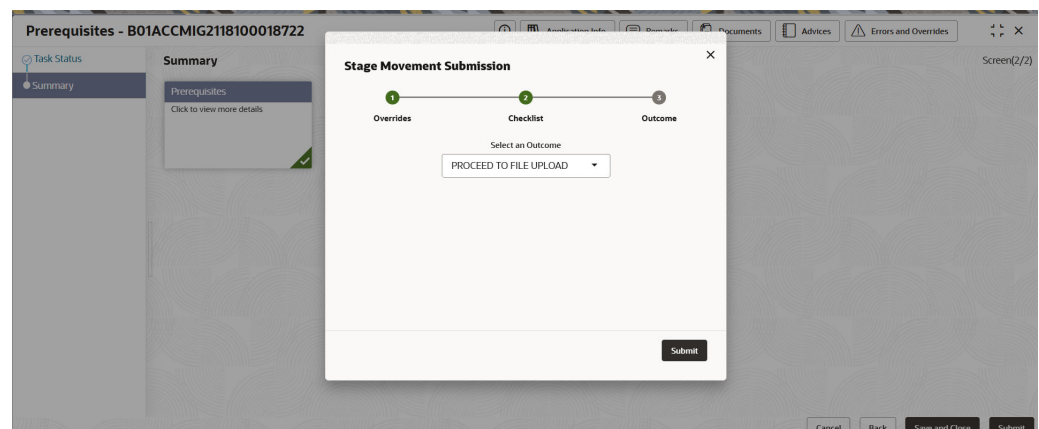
Prerequisites - B01ACCMIG2118100018722

Application Info
Remarks
Documents
Advices
Errors and Overrides

Task Status
Summary

Summary

Screen(2/2)

Prerequisites
Click to view more details

Stage Movement Submission

1
2
3
Overrides
Checklist
Outcome

Select an Outcome
PROCEED TO FILE UPLOAD

Submit

Cancel
Back
Save and Close
Submit